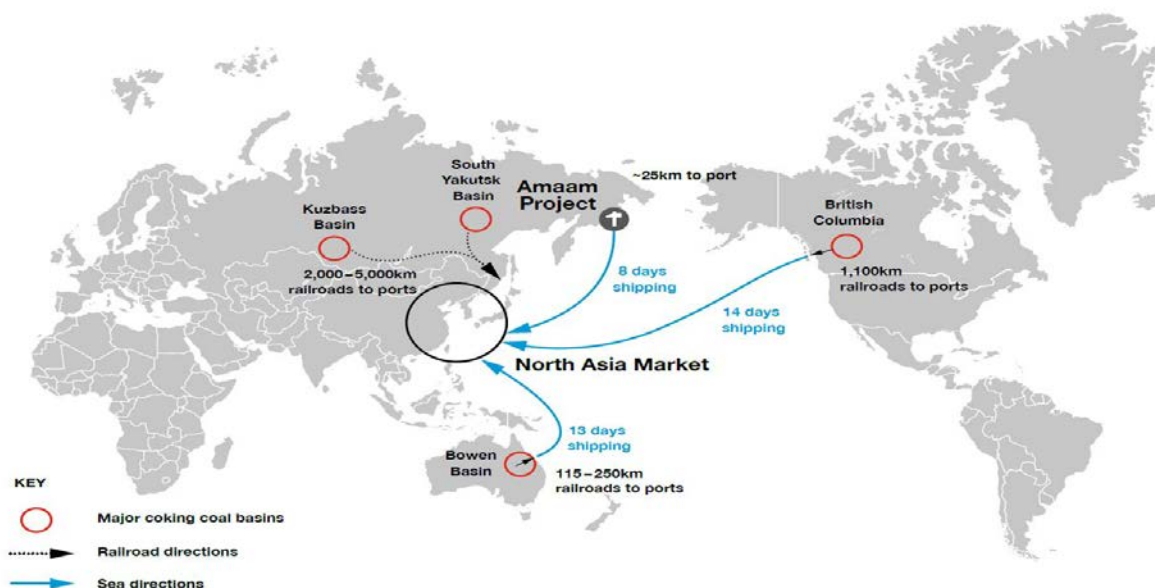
South Yakutsk Basin

Amaam Project

~25km to port

Kuzbass Basin

British Columbia

2,000–5,000km railroads to ports

8 days shipping

1,100km railroads to ports

14 days shipping

North Asia Market

13 days shipping

Bowen Basin

115–250km railroads to ports

KEY

Major coking coal basins

Railroad directions

Sea directions